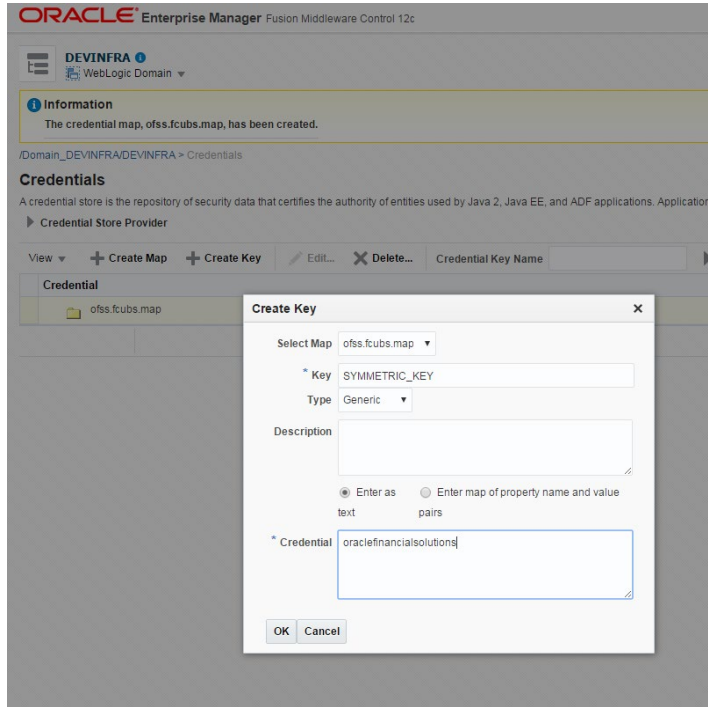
ORACLE Enterprise Manager Fusion Middleware Control 12c

DEVINFRA
WebLogic Domain

Information
The credential map, ofss.fcubs.map, has been created.

/Domain_DEVINFRA/DEVINFRA > Credentials

Credentials
A credential store is the repository of security data that certifies the authority of entities used by Java 2, Java EE, and ADF applications. Applicatio

Credential Store Provider

View Create Map Create Key Edit... Delete... Credential Key Name

Credential
ofss.fcubs.map

Create Key

Select Map ofss.fcubs.map
* Key SYMMETRIC_KEY
Type Generic
Description
Enter as text Enter map of property name and value pairs
* Credential oraclefinancialsolutions

OK Cancel